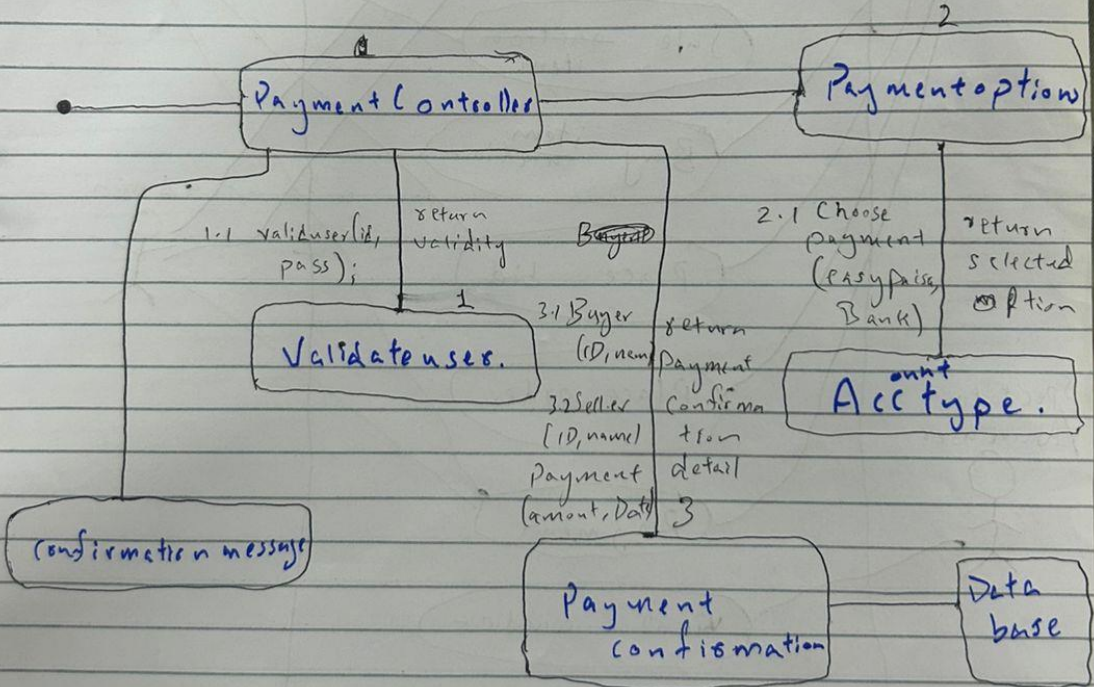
2

PaymentControllers

Paymentoption

1.1 validuser(id, pass);

return validity

~~Buyer~~

2.1 Choose payment (easypaisa, Bank)

return selected option

1

Validateuser.

3.1 Buyer (ID, name)

3.2 Seller (ID, name)

Payment (amount, Date)

return Payment Confirmation detail

Acctype.

ount

3

confirmation message

Payment confirmation

Data base